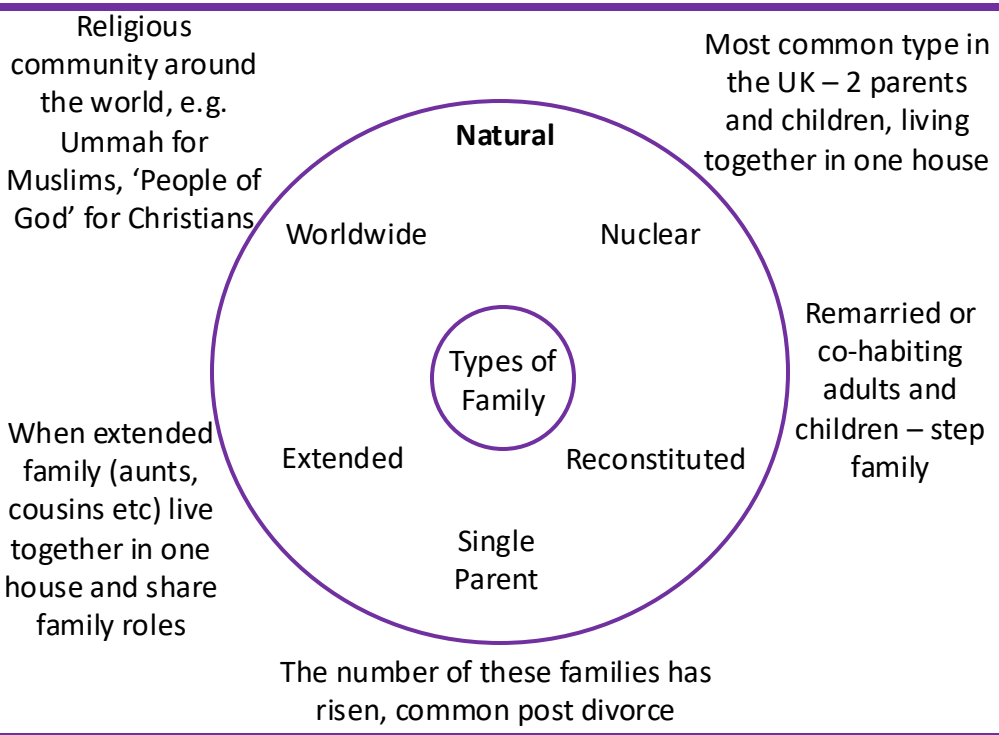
Religious community around the world, e.g. Ummah for Muslims, 'People of God' for Christians

Most common type in the UK – 2 parents and children, living together in one house

Natural

Worldwide

Nuclear

Types of Family

Remarried or co-habiting adults and children – step family

When extended family (aunts, cousins etc) live together in one house and share family roles

Extended

Reconstituted

Single Parent

The number of these families has risen, common post divorce